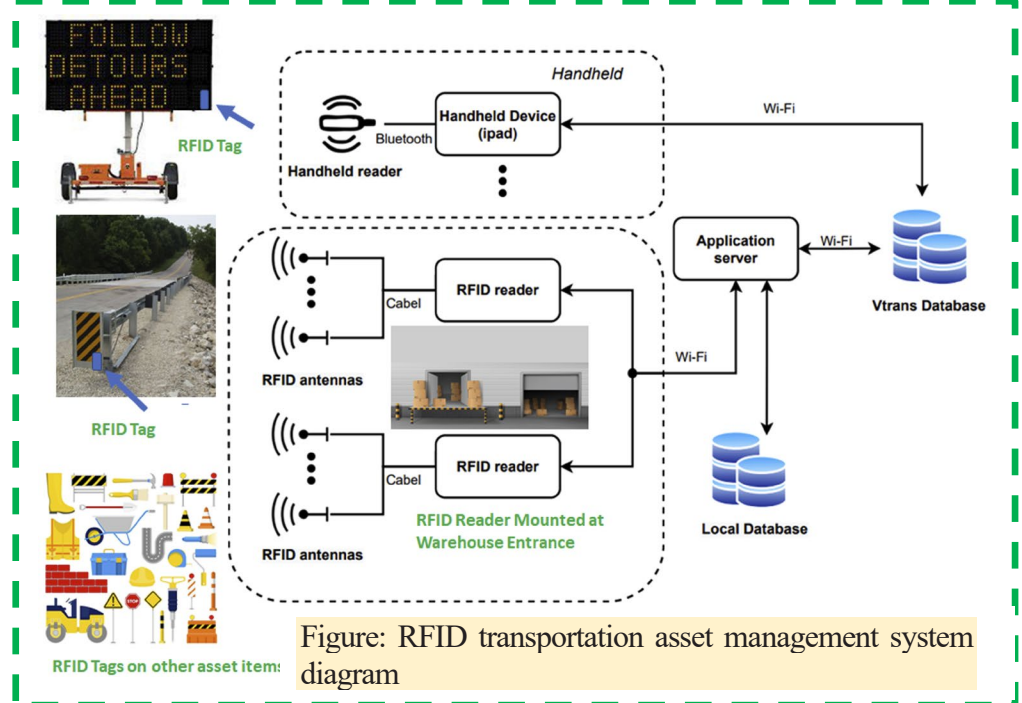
FOLLOW DETOURS AHEAD

RFID Tag

Handheld

Handheld Device (ipad)

Bluetooth

Handheld reader

Wi-Fi

Application server

Wi-Fi

Vtrans Database

Cabel

RFID reader

Wi-Fi

RFID antennas

RFID Tag

Cabel

RFID reader

RFID antennas

RFID Reader Mounted at Warehouse Entrance

Local Database

STOP

RFID Tags on other asset items

Figure: RFID transportation asset management system diagram